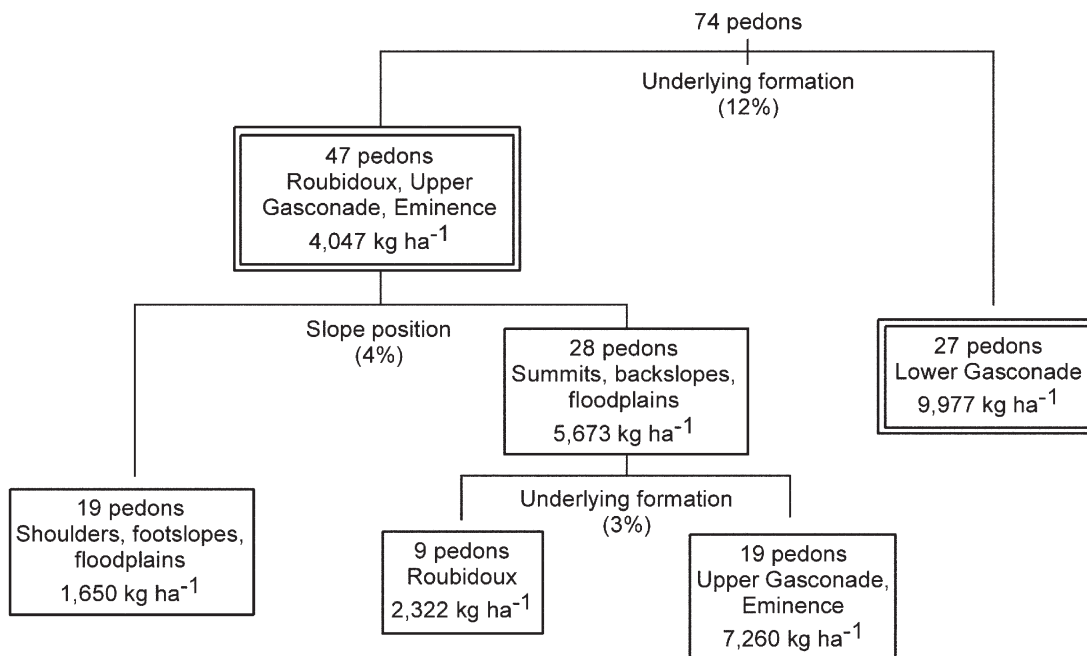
74 pedons

Underlying formation (12%)

47 pedons
Roubidoux, Upper Gasconade, Eminence
4,047 kg ha$^{-1}$

Slope position (4%)

28 pedons
Summits, backslopes, floodplains
5,673 kg ha$^{-1}$

27 pedons
Lower Gasconade
9,977 kg ha$^{-1}$

Underlying formation (3%)

19 pedons
Shoulders, footslopes, floodplains
1,650 kg ha$^{-1}$

9 pedons
Roubidoux
2,322 kg ha$^{-1}$

19 pedons
Upper Gasconade, Eminence
7,260 kg ha$^{-1}$